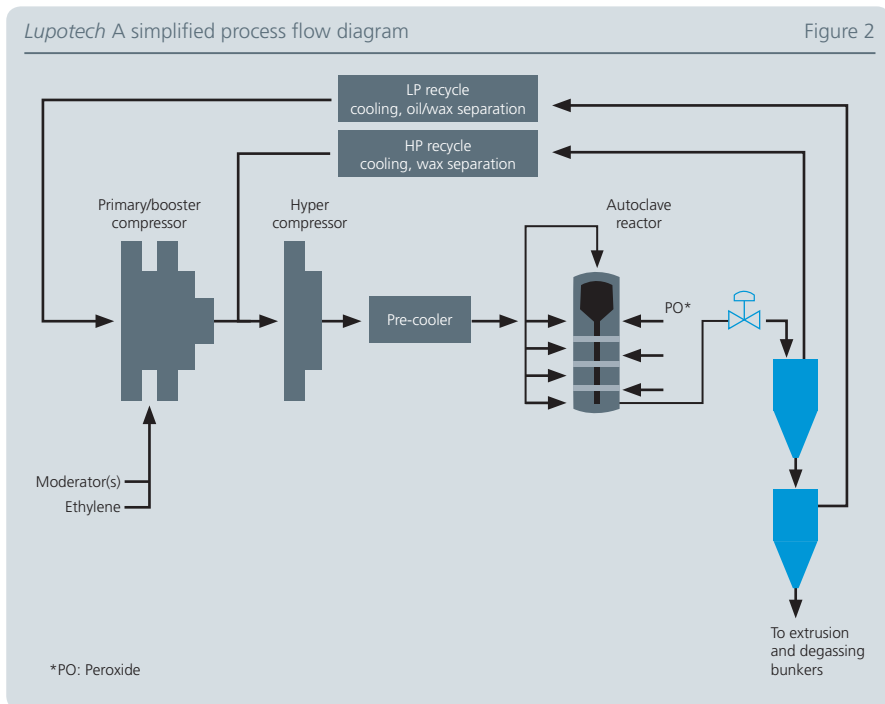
*Lupotech* A simplified process flow diagram

Figure 2

LP recycle
cooling, oil/wax separation

HP recycle
cooling, wax separation

Primary/booster
compressor

Hyper
compressor

Autoclave
reactor

Pre-cooler

PO*

Moderator(s)

Ethylene

To extrusion
and degassing
bunkers

*PO: Peroxide